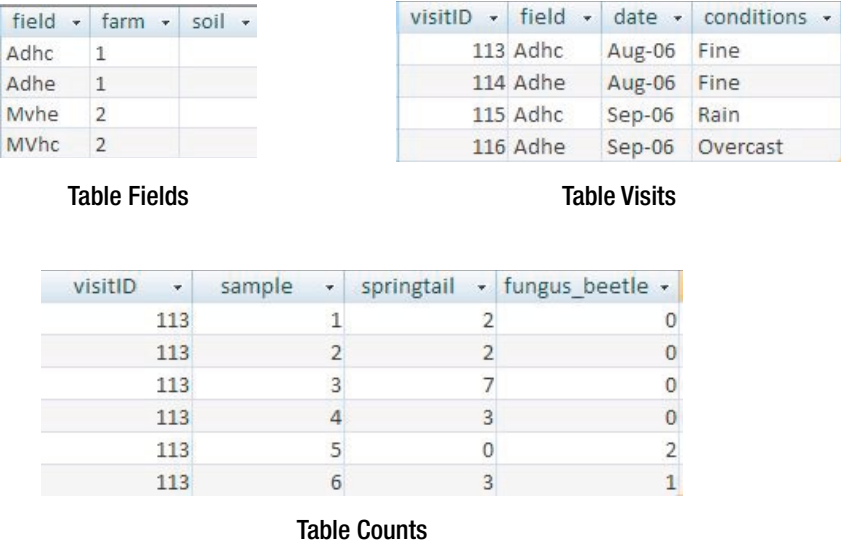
| field | farm | soil |
|---|---|---|
| Adhc | 1 | |
| Adhe | 1 | |
| Mvhe | 2 | |
| MVhc | 2 | |

Table Fields

| visitID | field | date | conditions |
|---|---|---|---|
| 113 | Adhc | Aug-06 | Fine |
| 114 | Adhe | Aug-06 | Fine |
| 115 | Adhc | Sep-06 | Rain |
| 116 | Adhe | Sep-06 | Overcast |

Table Visits

| visitID | sample | springtail | fungus_beetle |
|---|---|---|---|
| 113 | 1 | 2 | 0 |
| 113 | 2 | 2 | 0 |
| 113 | 3 | 7 | 0 |
| 113 | 4 | 3 | 0 |
| 113 | 5 | 0 | 2 |
| 113 | 6 | 3 | 1 |

Table Counts